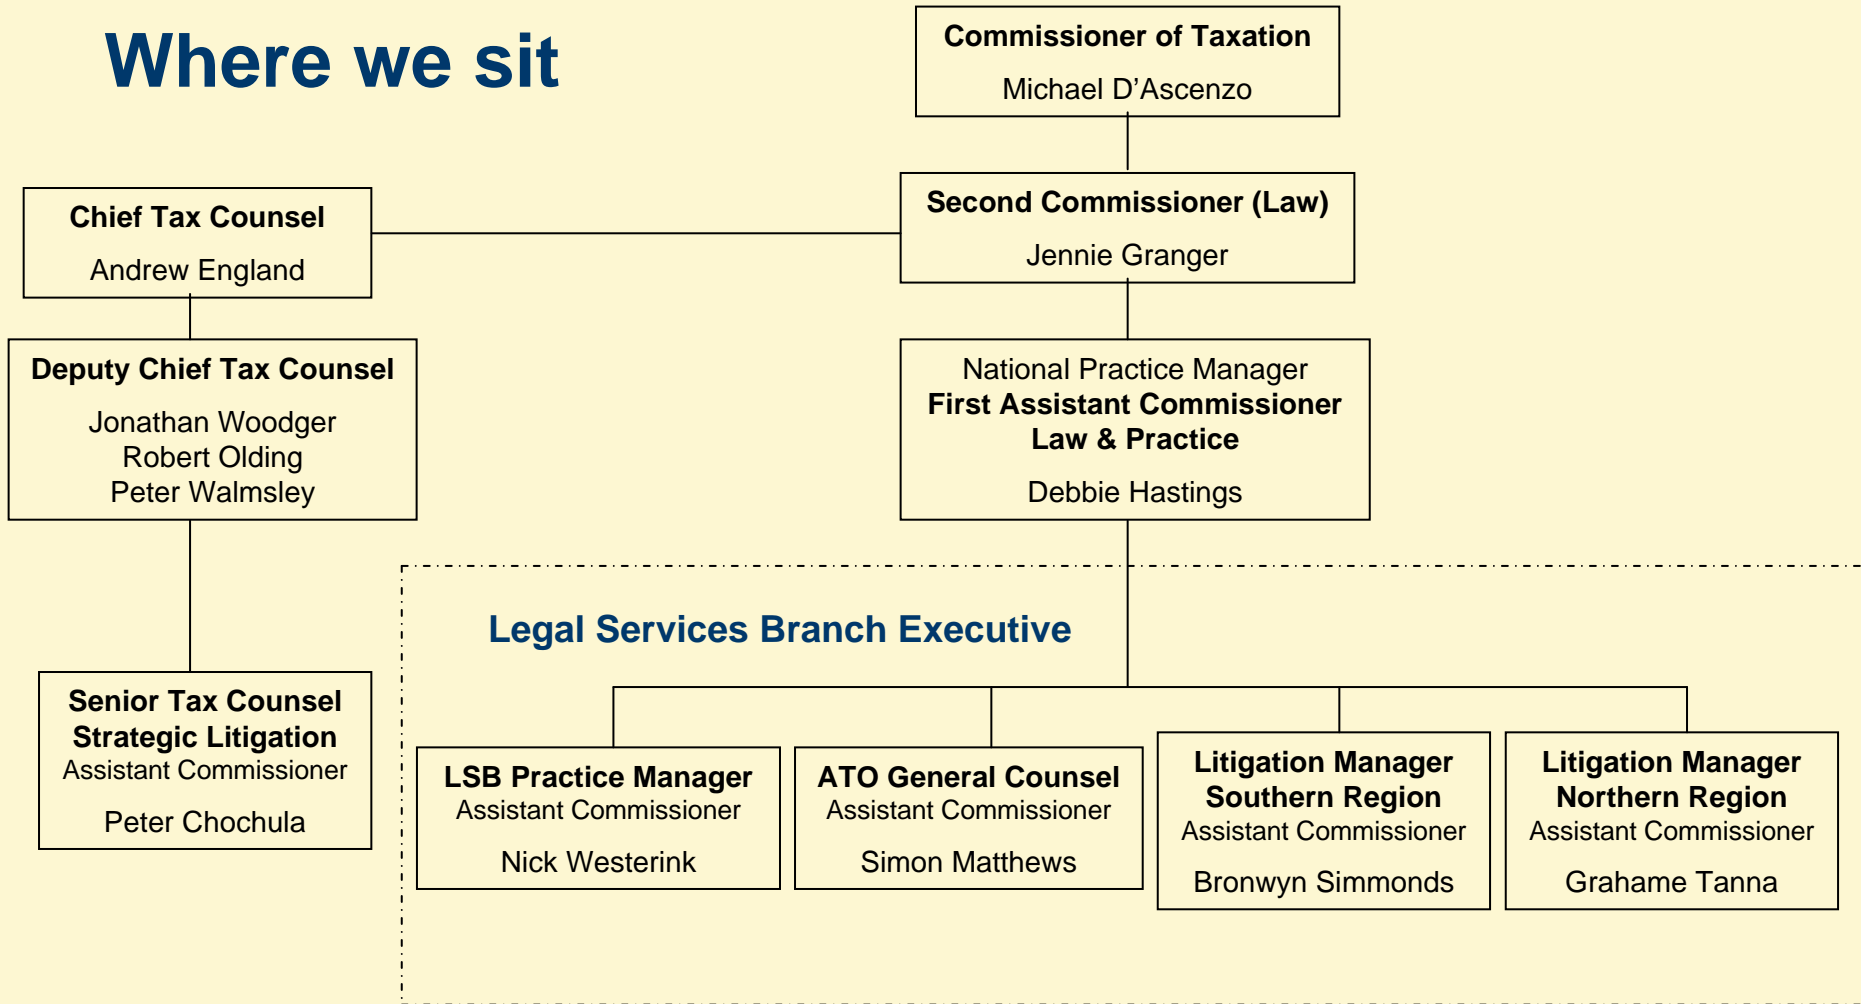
Where we sit

Commissioner of Taxation
Michael D’Ascenzo

Chief Tax Counsel
Andrew England

Second Commissioner (Law)
Jennie Granger

Deputy Chief Tax Counsel
Jonathan Woodger
Robert Olding
Peter Walmsley

National Practice Manager
First Assistant Commissioner
Law & Practice
Debbie Hastings

Legal Services Branch Executive

Senior Tax Counsel
Strategic Litigation
Assistant Commissioner
Peter Chochula

LSB Practice Manager
Assistant Commissioner
Nick Westerink

ATO General Counsel
Assistant Commissioner
Simon Matthews

Litigation Manager
Southern Region
Assistant Commissioner
Bronwyn Simmonds

Litigation Manager
Northern Region
Assistant Commissioner
Grahame Tanna